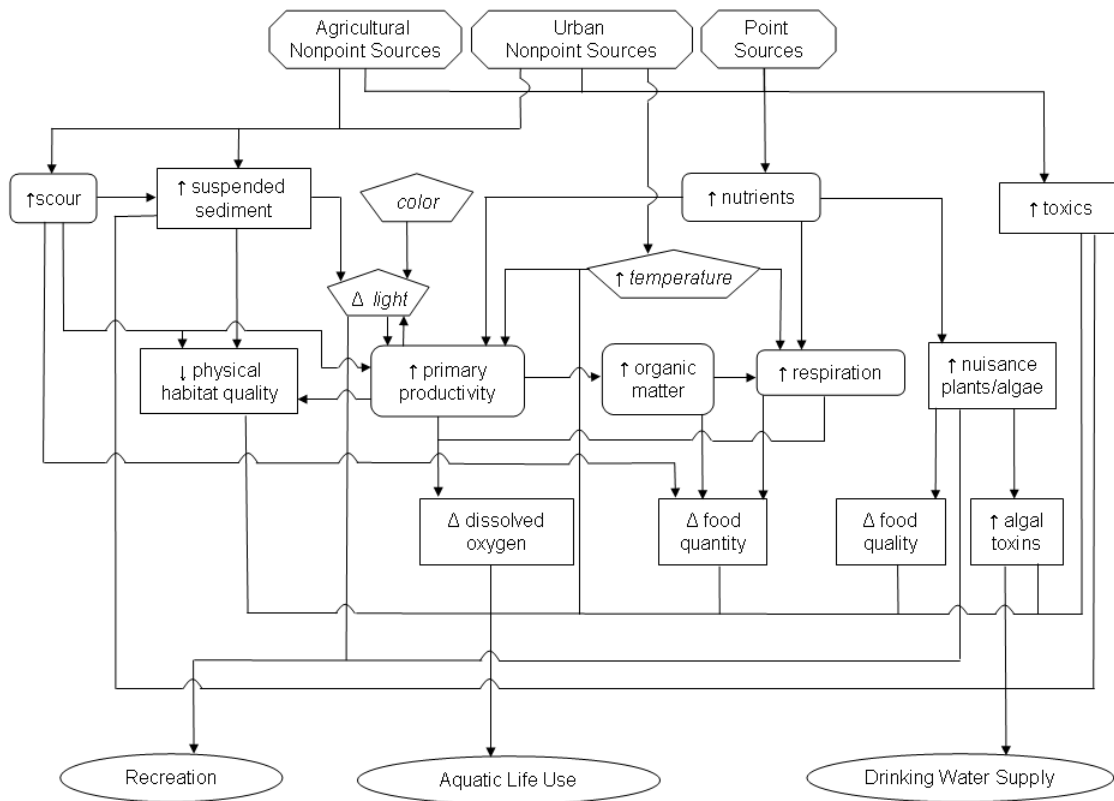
Agricultural Nonpoint Sources

Urban Nonpoint Sources

Point Sources

↑scour

↑ suspended sediment

color

↑ nutrients

↑ toxics

↑ temperature

Δ light

↓ physical habitat quality

↑ primary productivity

↑ organic matter

↑ respiration

↑ nuisance plants/algae

Δ dissolved oxygen

Δ food quantity

Δ food quality

↑ algal toxins

Recreation

Aquatic Life Use

Drinking Water Supply